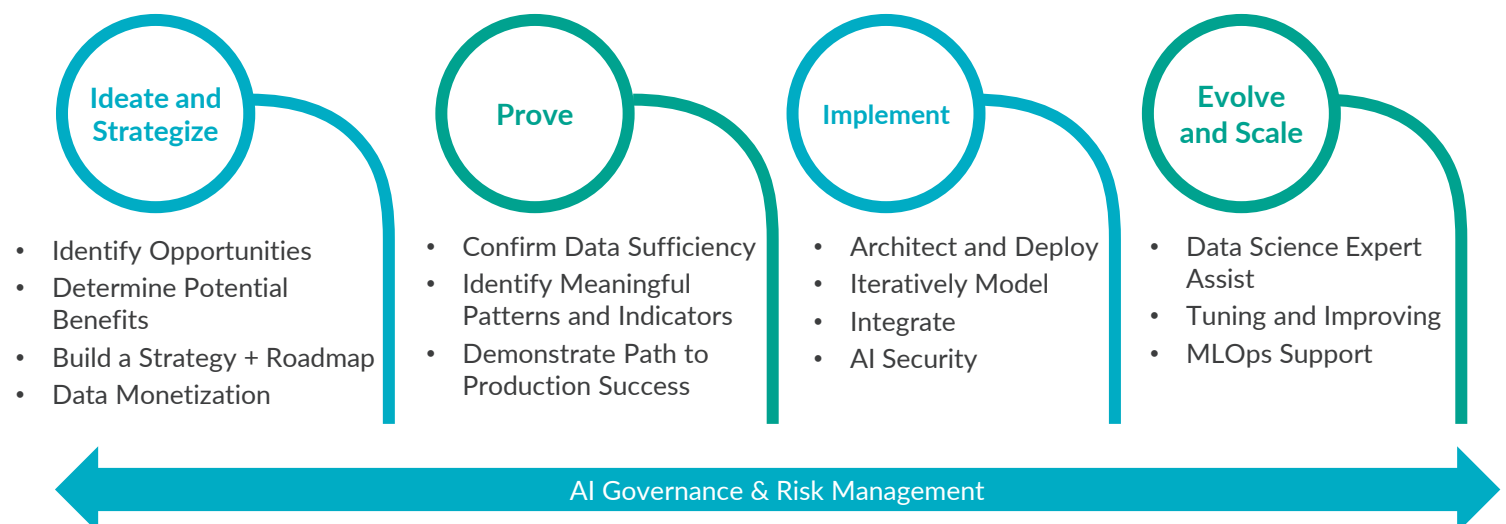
Ideate and Strategize

- Identify Opportunities
- Determine Potential Benefits
- Build a Strategy + Roadmap
- Data Monetization

Prove

- Confirm Data Sufficiency
- Identify Meaningful Patterns and Indicators
- Demonstrate Path to Production Success

Implement

- Architect and Deploy
- Iteratively Model
- Integrate
- AI Security

Evolve and Scale

- Data Science Expert Assist
- Tuning and Improving
- MLOps Support

AI Governance & Risk Management